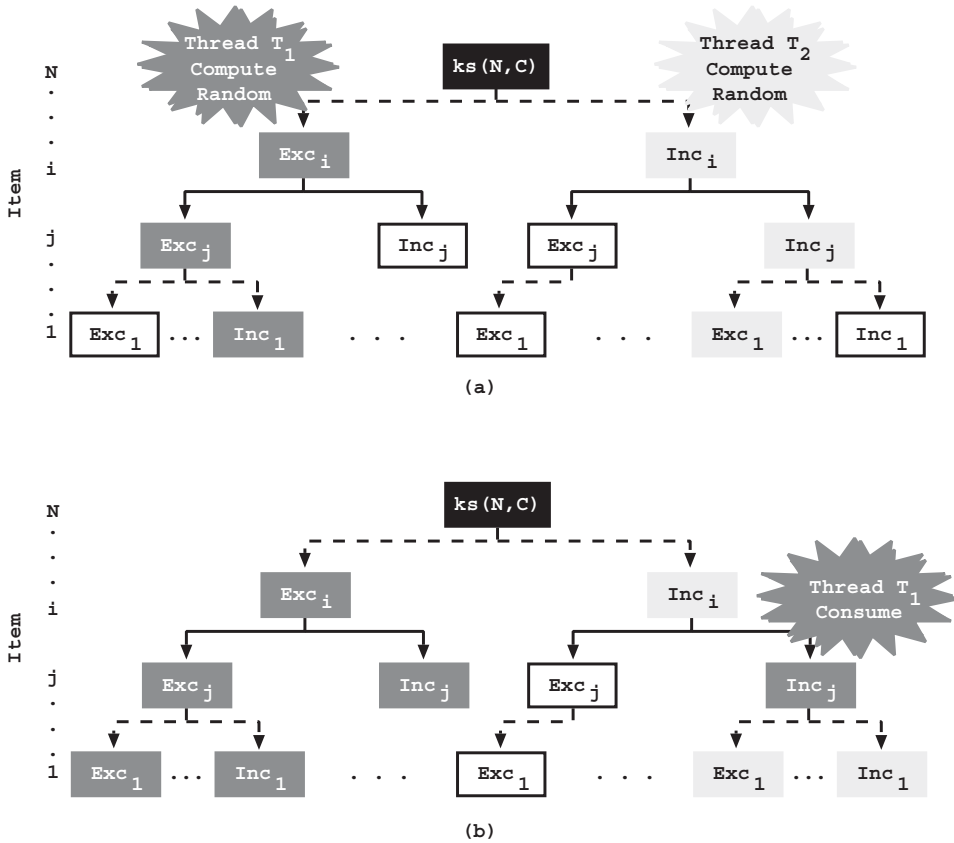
Thread $T_1$ Compute Random

ks(N,C)

Thread $T_2$ Compute Random

Item

N
.
.
.
i

j
.
.
.
1

$Exc_i$

$Inc_i$

$Exc_j$

$Inc_j$

$Exc_j$

$Inc_j$

$Exc_1$ ... $Inc_1$ . . . $Exc_1$ . . . $Exc_1$ ... $Inc_1$

(a)

ks(N,C)

Thread $T_1$ Consume

Item

N
.
.
.
i

j
.
.
.
1

$Exc_i$

$Inc_i$

$Exc_j$

$Inc_j$

$Exc_j$

$Inc_j$

$Exc_1$ ... $Inc_1$ . . . $Exc_1$ . . . $Exc_1$ ... $Inc_1$

(b)